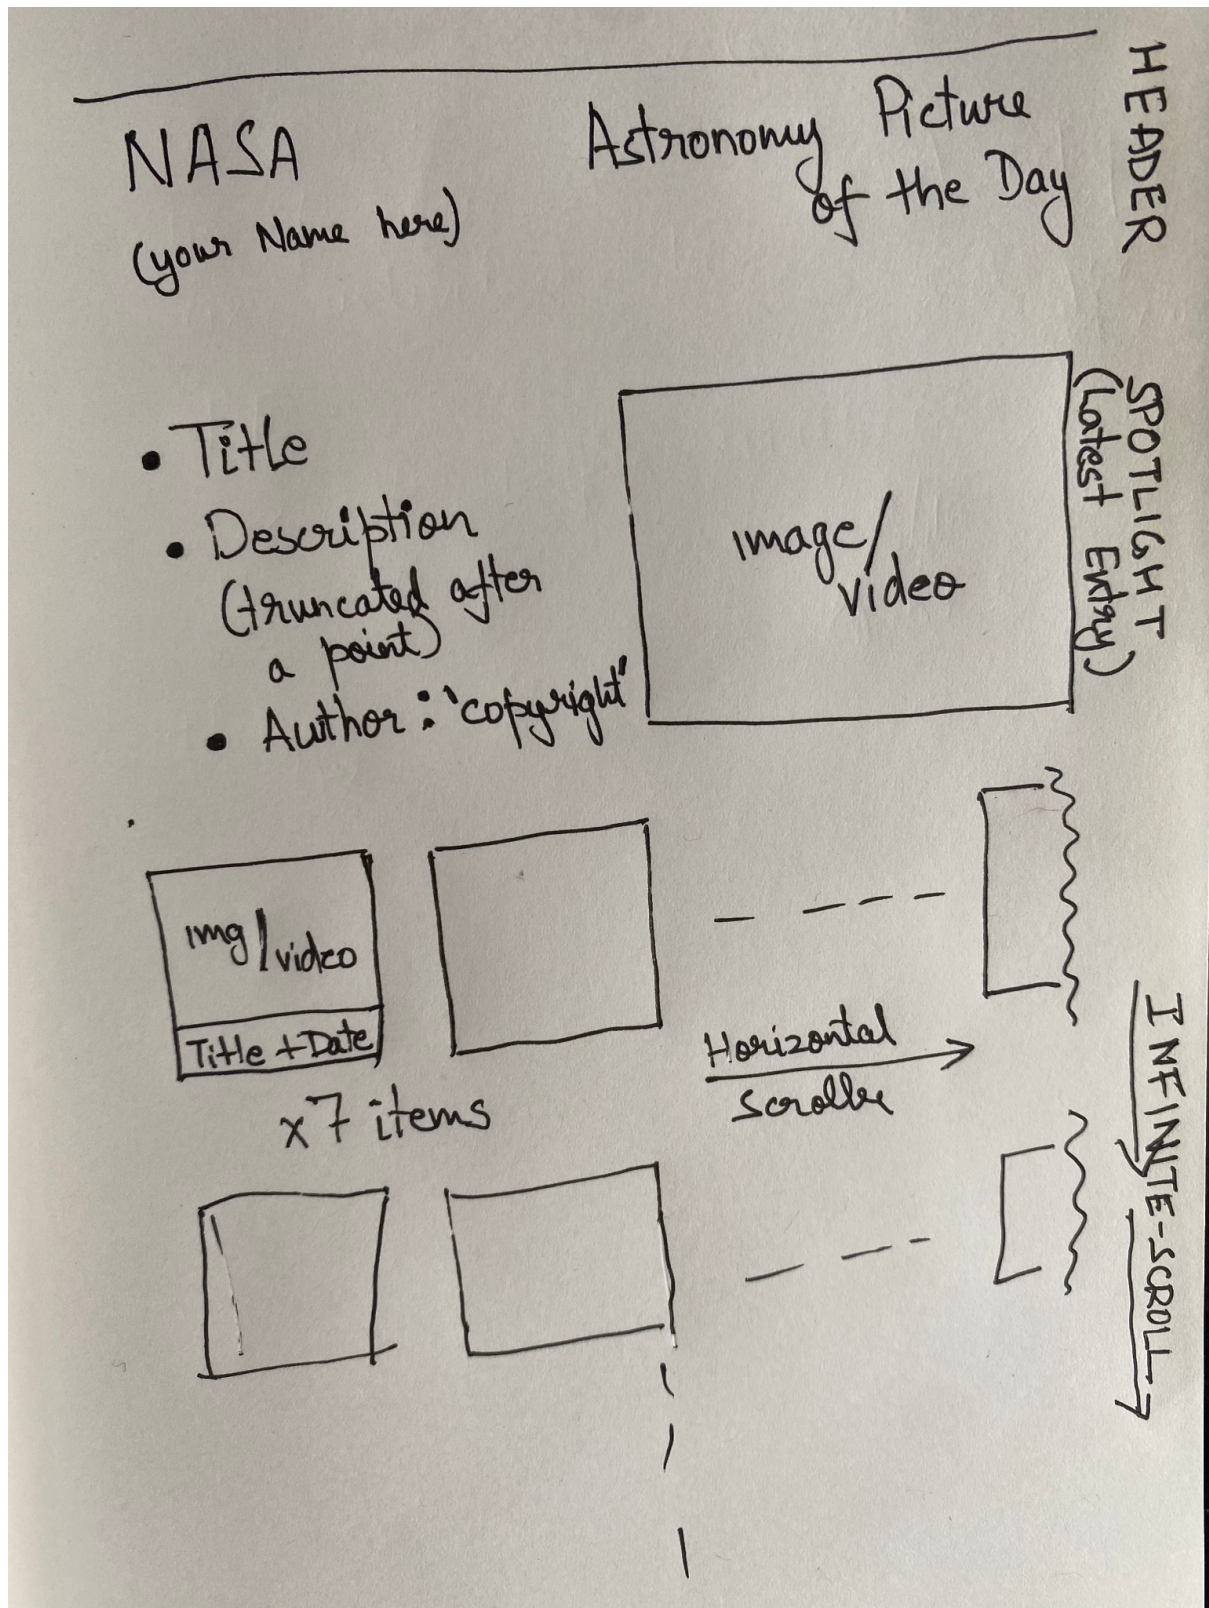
NASA
(your Name here)

Astronomy Picture of the Day

HEADER

• Title
• Description (truncated after a point)
• Author : 'copyright'

image/video

SPOTLIGHT (Latest Entry)

img / video
Title + Date

x7 items

Horizontal scroller

INFINITE-SCROLL